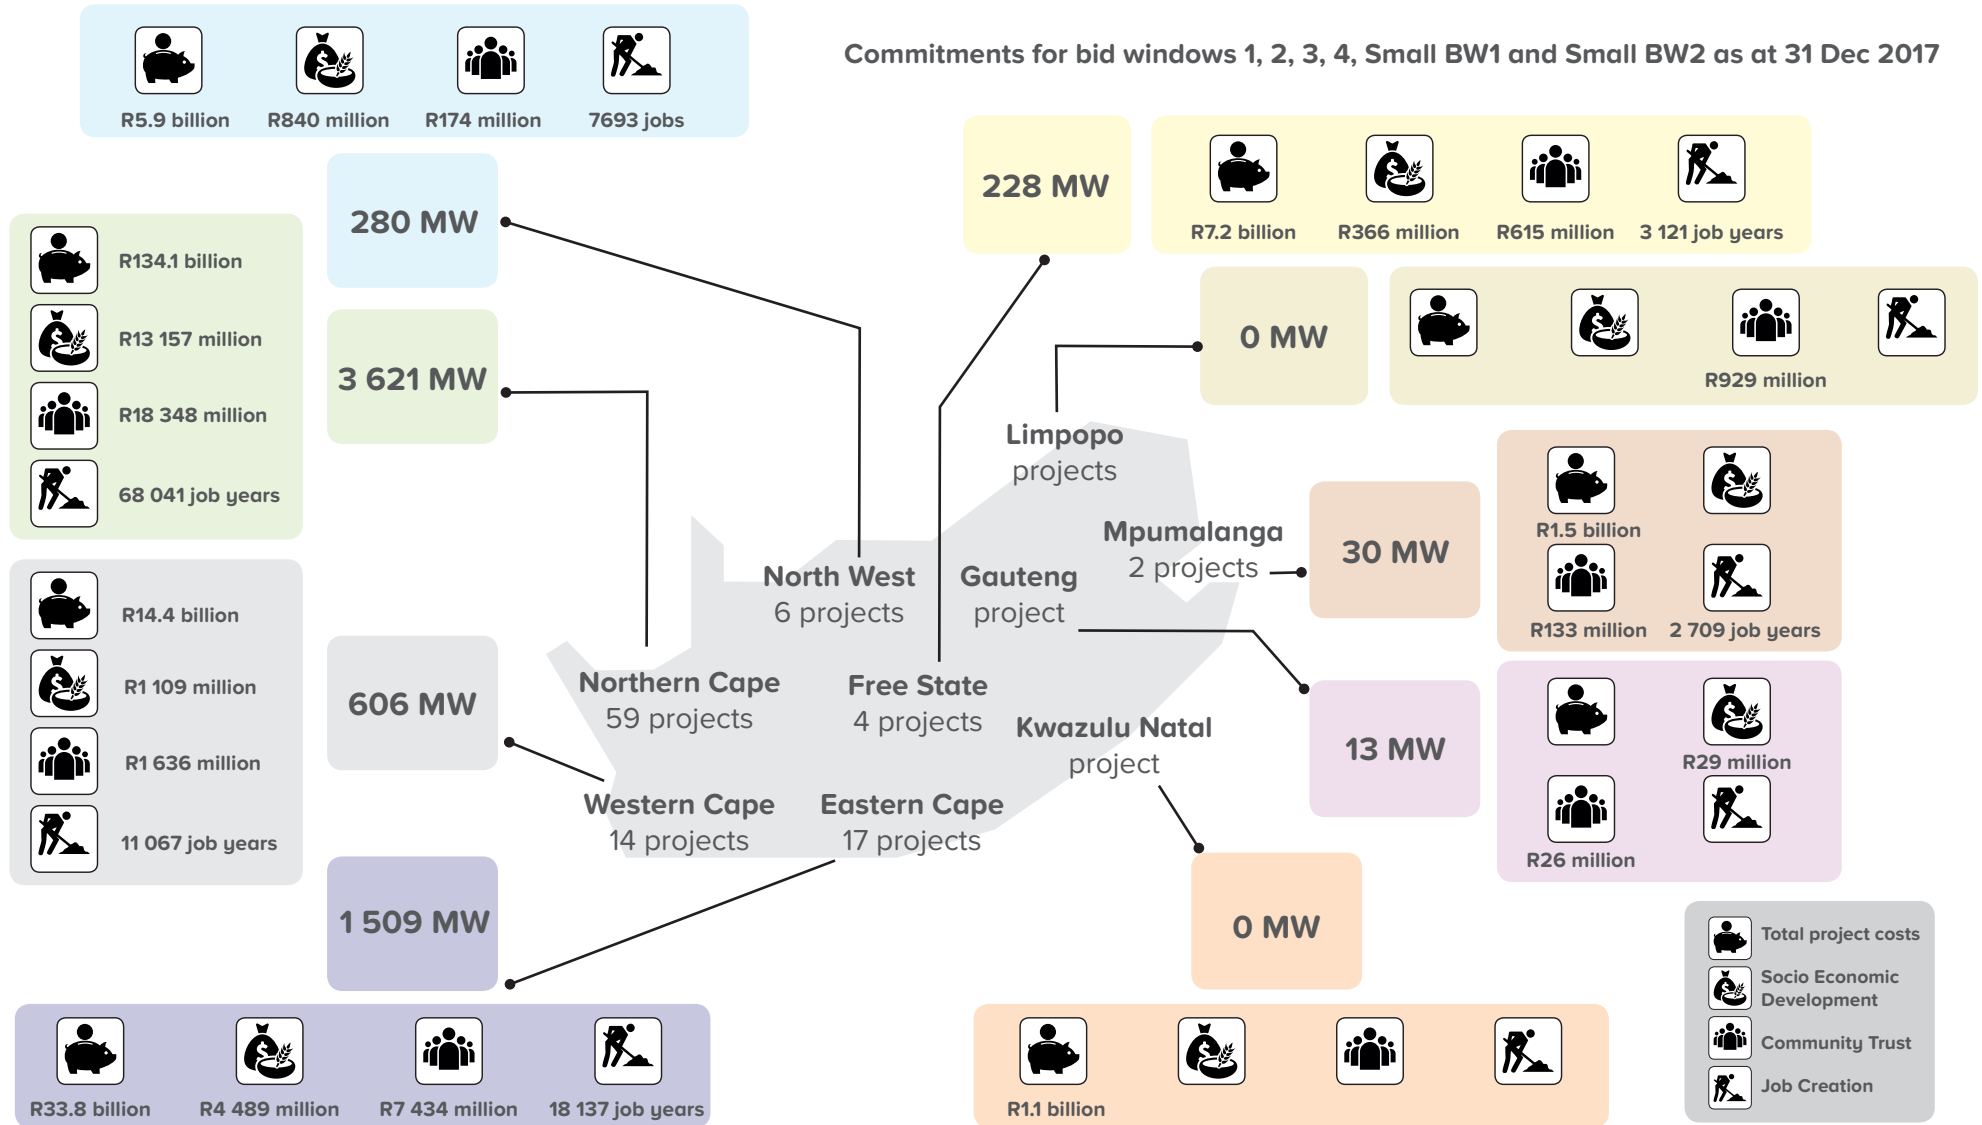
R5.9 billion R840 million R174 million 7693 jobs

Commitments for bid windows 1, 2, 3, 4, Small BW1 and Small BW2 as at 31 Dec 2017

280 MW

R134.1 billion
R13 157 million
R18 348 million
68 041 job years

3 621 MW

228 MW

R7.2 billion R366 million R615 million 3 121 job years

0 MW

R929 million

Limpopo projects

Mpumalanga 2 projects

30 MW

R1.5 billion
R133 million 2 709 job years

North West 6 projects

Gauteng project

R14.4 billion
R1 109 million
R1 636 million
11 067 job years

606 MW

Northern Cape 59 projects

Free State 4 projects

Kwazulu Natal project

13 MW

R29 million
R26 million

Western Cape 14 projects

Eastern Cape 17 projects

1 509 MW

0 MW

Total project costs
Socio Economic Development
Community Trust
Job Creation

R33.8 billion R4 489 million R7 434 million 18 137 job years

R1.1 billion